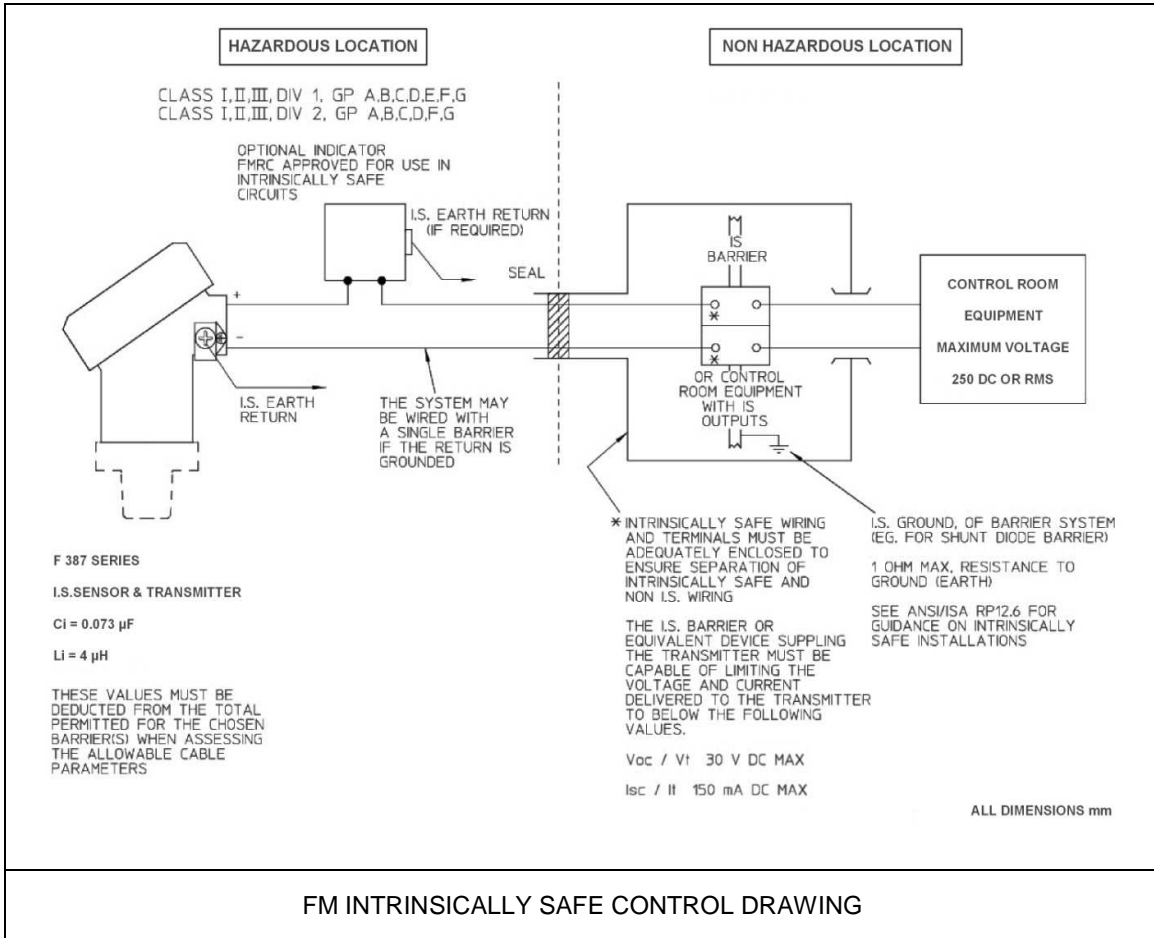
HAZARDOUS LOCATION

NON HAZARDOUS LOCATION

CLASS I,II,III, DIV 1, GP A,B,C,D,E,F,G
CLASS I,II,III, DIV 2, GP A,B,C,D,F,G

OPTIONAL INDICATOR FMRC APPROVED FOR USE IN INTRINSICALLY SAFE CIRCUITS

I.S. EARTH RETURN (IF REQUIRED)

SEAL

IS BARRIER

+

-

*

*

CONTROL ROOM EQUIPMENT

MAXIMUM VOLTAGE

250 DC OR RMS

I.S. EARTH RETURN

THE SYSTEM MAY BE WIRED WITH A SINGLE BARRIER IF THE RETURN IS GROUNDED

OR CONTROL ROOM EQUIPMENT WITH IS OUTPUTS

F 387 SERIES

I.S.SENSOR & TRANSMITTER

Ci = 0.073 µF

Li = 4 µH

THESE VALUES MUST BE DEDUCTED FROM THE TOTAL PERMITTED FOR THE CHOSEN BARRIER(S) WHEN ASSESSING THE ALLOWABLE CABLE PARAMETERS

* INTRINSICALLY SAFE WIRING AND TERMINALS MUST BE ADEQUATELY ENCLOSED TO ENSURE SEPARATION OF INTRINSICALLY SAFE AND NON I.S. WIRING

THE I.S. BARRIER OR EQUIVALENT DEVICE SUPPLING THE TRANSMITTER MUST BE CAPABLE OF LIMITING THE VOLTAGE AND CURRENT DELIVERED TO THE TRANSMITTER TO BELOW THE FOLLOWING VALUES.

Voc / Vt 30 V DC MAX

Isc / It 150 mA DC MAX

I.S. GROUND, OF BARRIER SYSTEM (EG. FOR SHUNT DIODE BARRIER)

1 OHM MAX, RESISTANCE TO GROUND (EARTH)

SEE ANSI/ISA RP12.6 FOR GUIDANCE ON INTRINSICALLY SAFE INSTALLATIONS

ALL DIMENSIONS mm

FM INTRINSICALLY SAFE CONTROL DRAWING